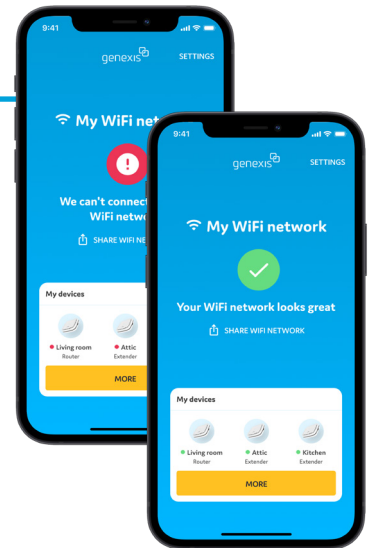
9:41

genexis

SETTINGS

My WiFi network

We can't connect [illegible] WiFi network

SHARE WIFI NE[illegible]

My devices

Living room
Router

Attic
Extender

MORE

9:41

genexis

SETTINGS

My WiFi network

Your WiFi network looks great

SHARE WIFI NETWORK

My devices

Living room
Router

Attic
Extender

Kitchen
Extender

MORE